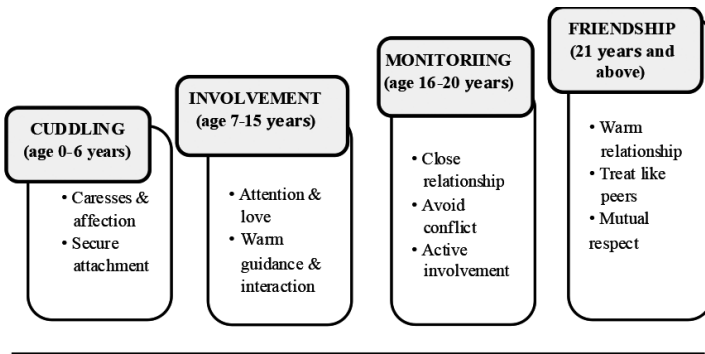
CUDDLING
(age 0-6 years)

• Caresses & affection
• Secure attachment

INVOLVEMENT
(age 7-15 years)

• Attention & love
• Warm guidance & interaction

MONITORIING
(age 16-20 years)

• Close relationship
• Avoid conflict
• Active involvement

FRIENDSHIP
(21 years and above)

• Warm relationship
• Treat like peers
• Mutual respect